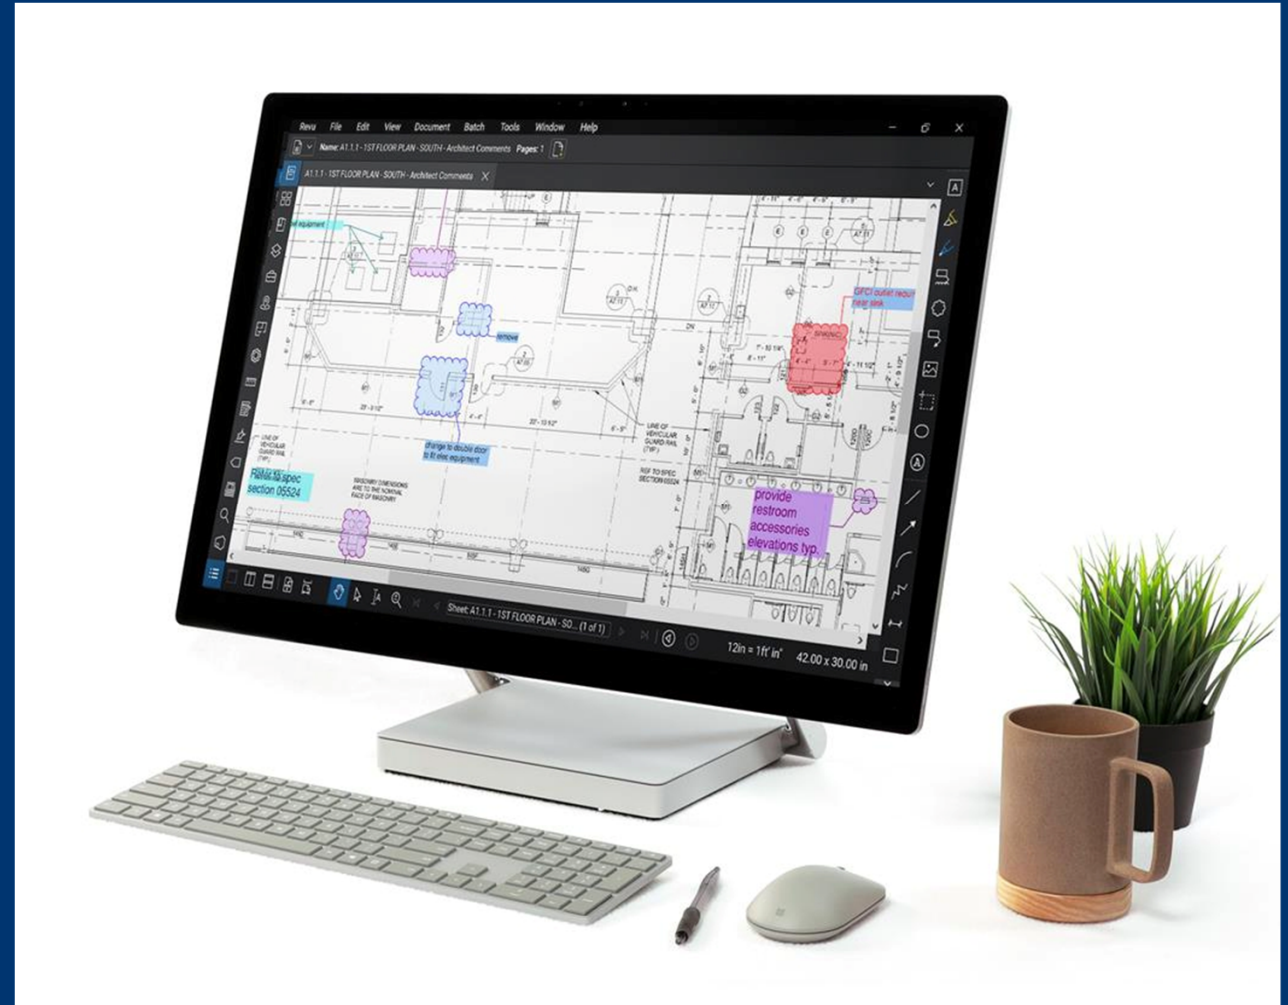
Revu File Edit View Document Batch Tools Window Help

Name: A1.1.1 - 1ST FLOOR PLAN - SOUTH - Architect Comments Pages: 1

A1.1.1 - 1ST FLOOR PLAN - SOUTH - Architect Comments

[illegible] equipment

remove

change to double door to fit elec equipment

Refer to spec section 05524

MASONRY DIMENSIONS ARE TO THE NOMINAL FACE OF MASONRY

LINE OF VEHICULAR GUARD RAIL (TYP.)

LINE OF VEHICULAR GUARD RAIL (TYP.)

REF TO SPEC SECTION 05524

GFCI outlet requir near sink

provide restroom accessories elevations typ.

Sheet: A1.1.1 - 1ST FLOOR PLAN - SO... (1 of 1)

12in = 1ft' in"

42.00 x 30.00 in